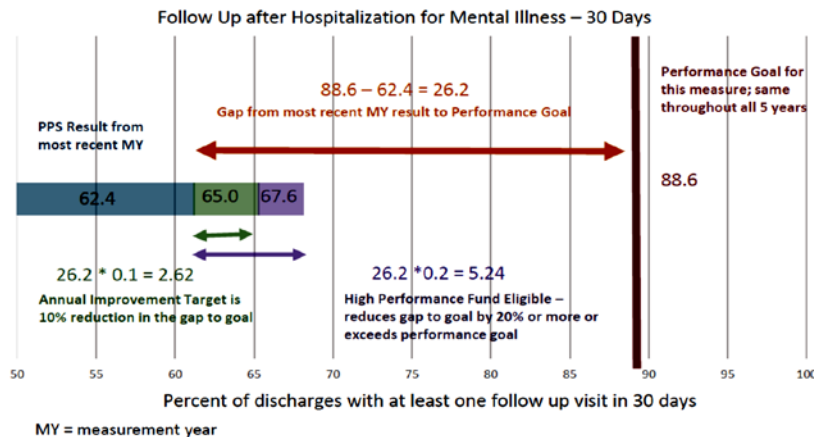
Follow Up after Hospitalization for Mental Illness – 30 Days

88.6 – 62.4 = 26.2

Gap from most recent MY result to Performance Goal

Performance Goal for this measure; same throughout all 5 years

PPS Result from most recent MY

62.4

65.0

67.6

88.6

26.2 * 0.1 = 2.62

Annual Improvement Target is 10% reduction in the gap to goal

26.2 *0.2 = 5.24

High Performance Fund Eligible – reduces gap to goal by 20% or more or exceeds performance goal

50 55 60 65 70 75 80 85 90 95 10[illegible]

Percent of discharges with at least one follow up visit in 30 days

MY = measurement year